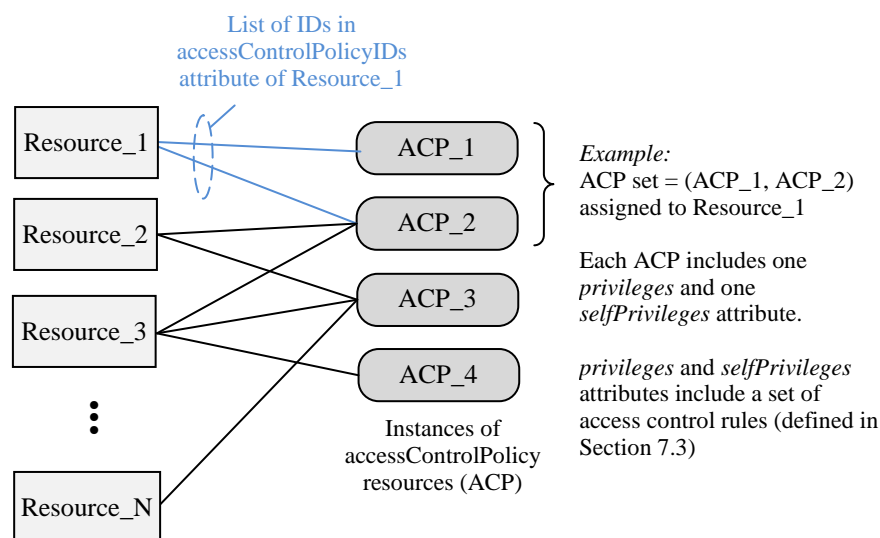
List of IDs in accessControlPolicyIDs attribute of Resource_1

Resource_1

Resource_2

Resource_3

Resource_N

ACP_1

ACP_2

ACP_3

ACP_4

Instances of accessControlPolicy resources (ACP)

*Example:*
ACP set = (ACP_1, ACP_2) assigned to Resource_1

Each ACP includes one *privileges* and one *selfPrivileges* attribute.

*privileges* and *selfPrivileges* attributes include a set of access control rules (defined in Section 7.3)